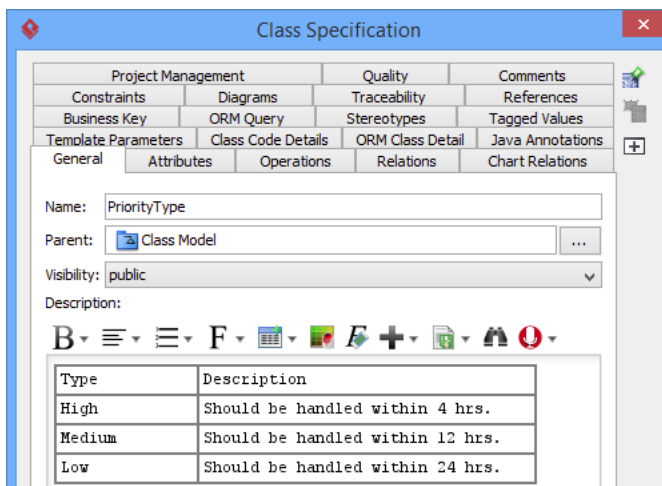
Class Specification

| Project Management | Quality | Comments |
|---|---|---|

| Constraints | Diagrams | Traceability | References |
|---|---|---|---|

| Business Key | ORM Query | Stereotypes | Tagged Values |
|---|---|---|---|

| Template Parameters | Class Code Details | ORM Class Detail | Java Annotations |
|---|---|---|---|

| General | Attributes | Operations | Relations | Chart Relations |
|---|---|---|---|---|

Name: PriorityType

Parent: Class Model ...

Visibility: public

Description:

B F

| Type | Description |
|---|---|
| High | Should be handled within 4 hrs. |
| Medium | Should be handled within 12 hrs. |
| Low | Should be handled within 24 hrs. |